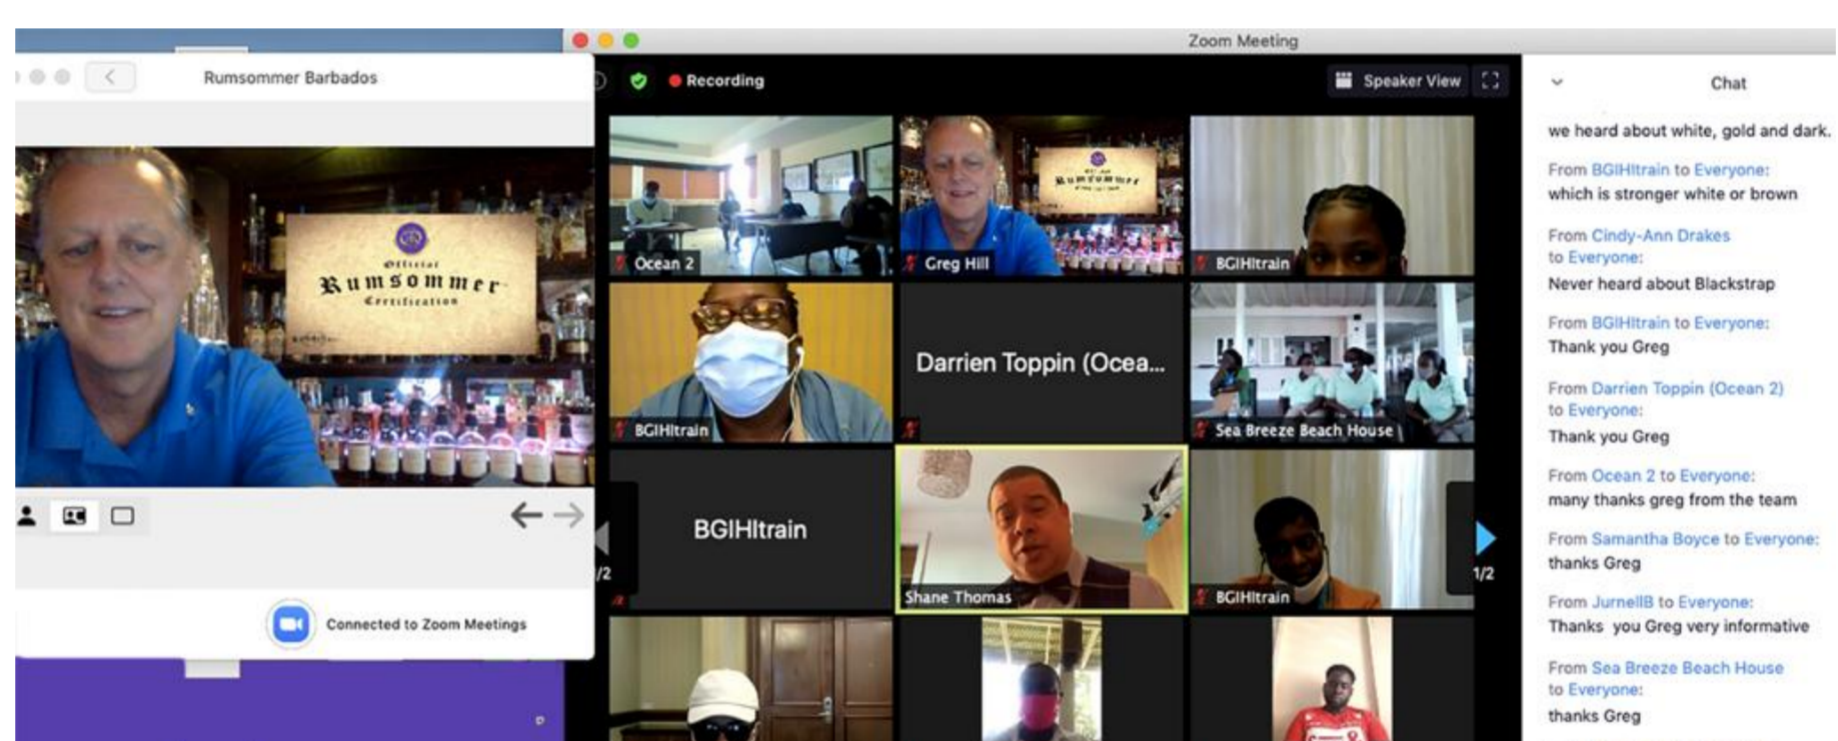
Rumsommer Barbados

Official
Rumsommer
Certification

Connected to Zoom Meetings

Zoom Meeting

Recording

Speaker View

Ocean 2

Greg Hill

BGIHltrain

BGIHltrain

Darrien Toppin (Ocea...

Sea Breeze Beach House

BGIHltrain

Shane Thomas

BGIHltrain

1/2

1/2

Chat

we heard about white, gold and dark.

From BGIHltrain to Everyone:
which is stronger white or brown

From Cindy-Ann Drakes to Everyone:
Never heard about Blackstrap

From BGIHltrain to Everyone:
Thank you Greg

From Darrien Toppin (Ocean 2) to Everyone:
Thank you Greg

From Ocean 2 to Everyone:
many thanks greg from the team

From Samantha Boyce to Everyone:
thanks Greg

From JurnellB to Everyone:
Thanks you Greg very informative

From Sea Breeze Beach House to Everyone:
thanks Greg